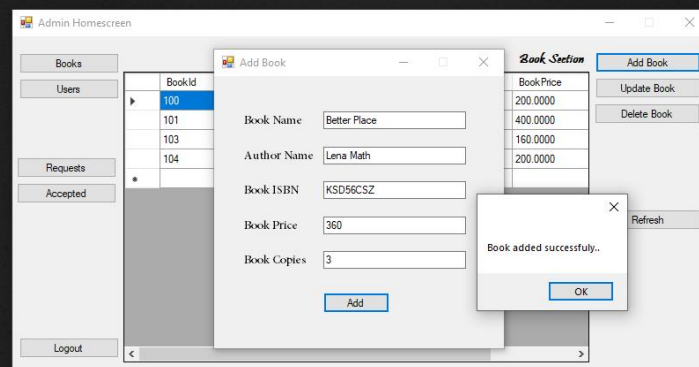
Admin Homescreen

Books
Users
Requests
Accepted
Logout

Book Section

| | BookId | BookPrice |
|---|---|---|
| ▸ | 100 | 200.0000 |
| | 101 | 400.0000 |
| | 103 | 160.0000 |
| | 104 | 200.0000 |
| * | | |

Add Book
Update Book
Delete Book
Refresh

Add Book

Book Name Better Place
Author Name Lena Math
Book ISBN KSD56CSZ
Book Price 360
Book Copies 3
Add

Book added successfuly..
OK